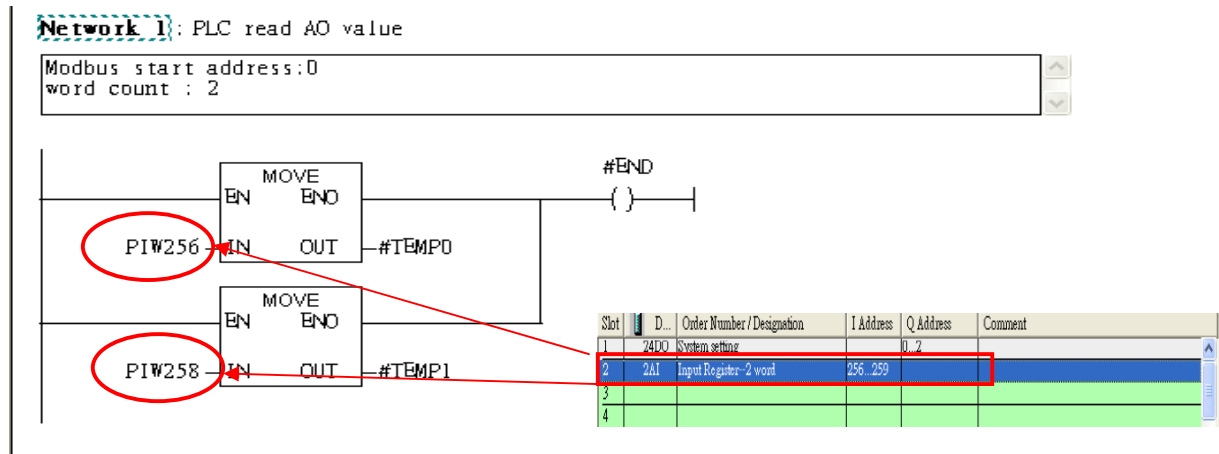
Network 1 : PLC read AO value

Modbus start address:0
word count : 2

MOVE
EN ENO
PIW256 IN OUT #TEMP0

#END

MOVE
EN ENO
PIW258 IN OUT #TEMP1

| Slot | | D... | Order Number / Designation | I Address | Q Address | Comment |
|---|---|---|---|---|---|---|
| 1 | | 24DO | System setting | | 0...2 | |
| 2 | | 2AI | Input Register--2 word | 256...259 | | |
| 3 | | | | | | |
| 4 | | | | | | |